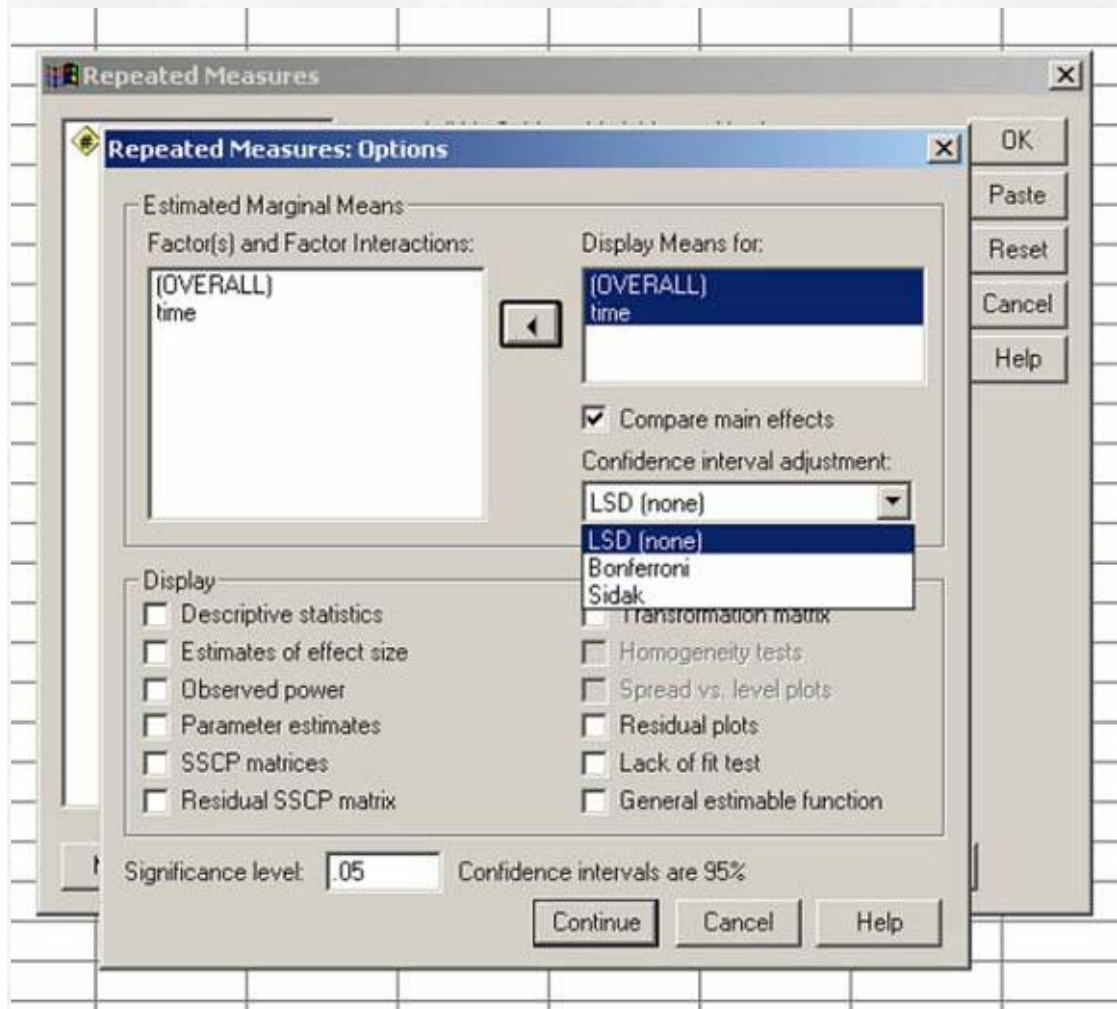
Repeated Measures

OK
Paste
Reset
Cancel
Help

Repeated Measures: Options

Estimated Marginal Means
Factor(s) and Factor Interactions:
(OVERALL)
time

Display Means for:
(OVERALL)
time

Compare main effects
Confidence interval adjustment:
LSD (none)
LSD (none)
Bonferroni
Sidak

Display
Descriptive statistics
Estimates of effect size
Observed power
Parameter estimates
SSCP matrices
Residual SSCP matrix

Transformation matrix
Homogeneity tests
Spread vs. level plots
Residual plots
Lack of fit test
General estimable function

Significance level: .05 Confidence intervals are 95%

Continue Cancel Help